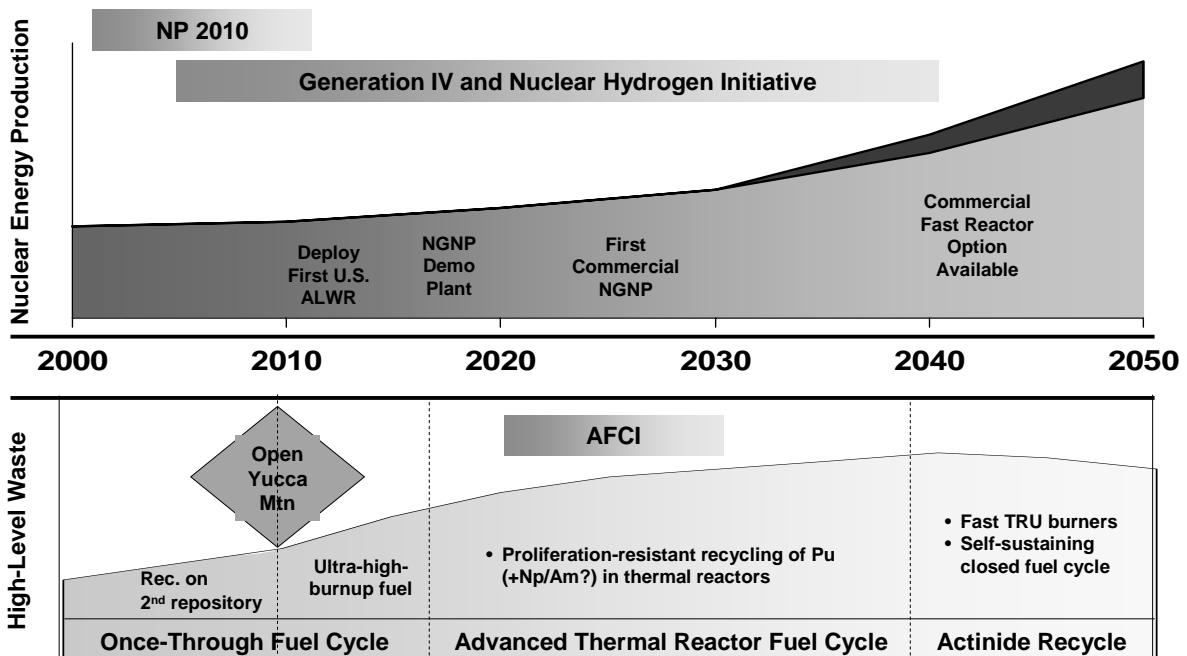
NP 2010

Generation IV and Nuclear Hydrogen Initiative

Nuclear Energy Production

Deploy First U.S. ALWR

NGNP Demo Plant

First Commercial NGNP

Commercial Fast Reactor Option Available

2000 2010 2020 2030 2040 2050

High-Level Waste

Open Yucca Mtn

AFCI

Rec. on 2$^{nd}$ repository

Ultra-high-burnup fuel

• Proliferation-resistant recycling of Pu (+Np/Am?) in thermal reactors

• Fast TRU burners
• Self-sustaining closed fuel cycle

Once-Through Fuel Cycle

Advanced Thermal Reactor Fuel Cycle

Actinide Recycle